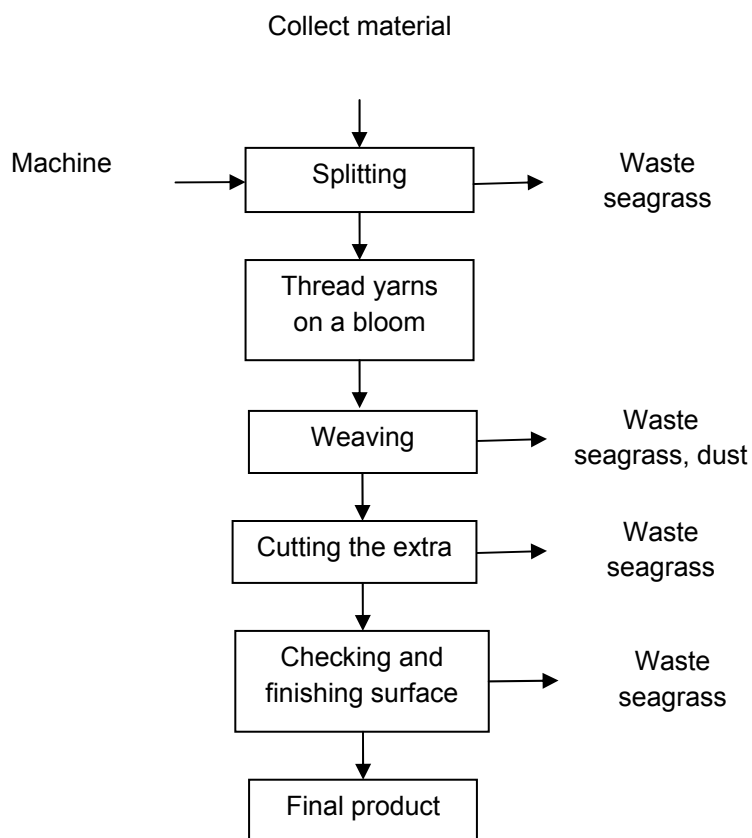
Collect material

Machine

Splitting

Waste seagrass

Thread yarns on a bloom

Weaving

Waste seagrass, dust

Cutting the extra

Waste seagrass

Checking and finishing surface

Waste seagrass

Final product